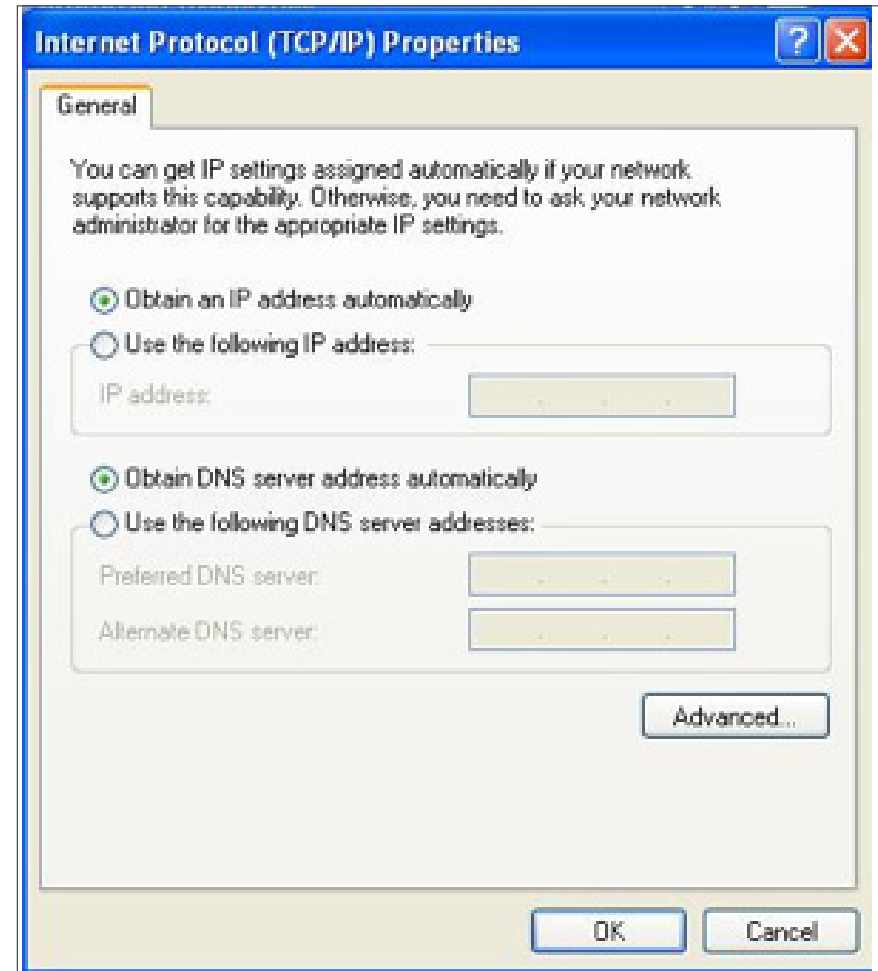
Internet Protocol (TCP/IP) Properties

?

General

You can get IP settings assigned automatically if your network supports this capability. Otherwise, you need to ask your network administrator for the appropriate IP settings.

Obtain an IP address automatically

Use the following IP address:

IP address:

Obtain DNS server address automatically

Use the following DNS server addresses:

Preferred DNS server:

Alternate DNS server:

Advanced...

OK

Cancel